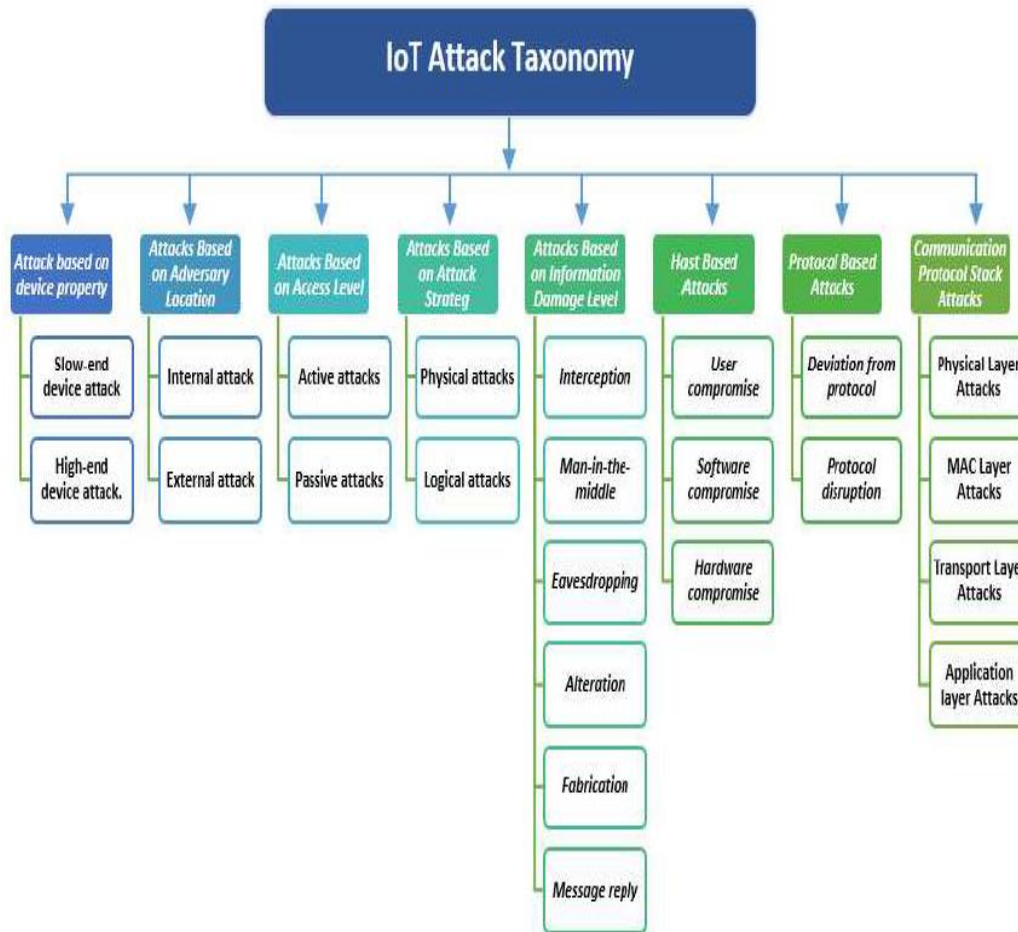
IoT Attack Taxonomy

Attack based on device property

Slow-end device attack

High-end device attack.

Attacks Based on Adversary Location

Internal attack

External attack

Attacks Based on Access Level

Active attacks

Passive attacks

Attacks Based on Attack Strateg

Physical attacks

Logical attacks

Attacks Based on Information Damage Level

Interception

Man-in-the-middle

Eavesdropping

Alteration

Fabrication

Message reply

Host Based Attacks

User compromise

Software compromise

Hardware compromise

Protocol Based Attacks

Deviation from protocol

Protocol disruption

Communication Protocol Stack Attacks

Physical Layer Attacks

MAC Layer Attacks

Transport Laye Attacks

Application layer Attacks